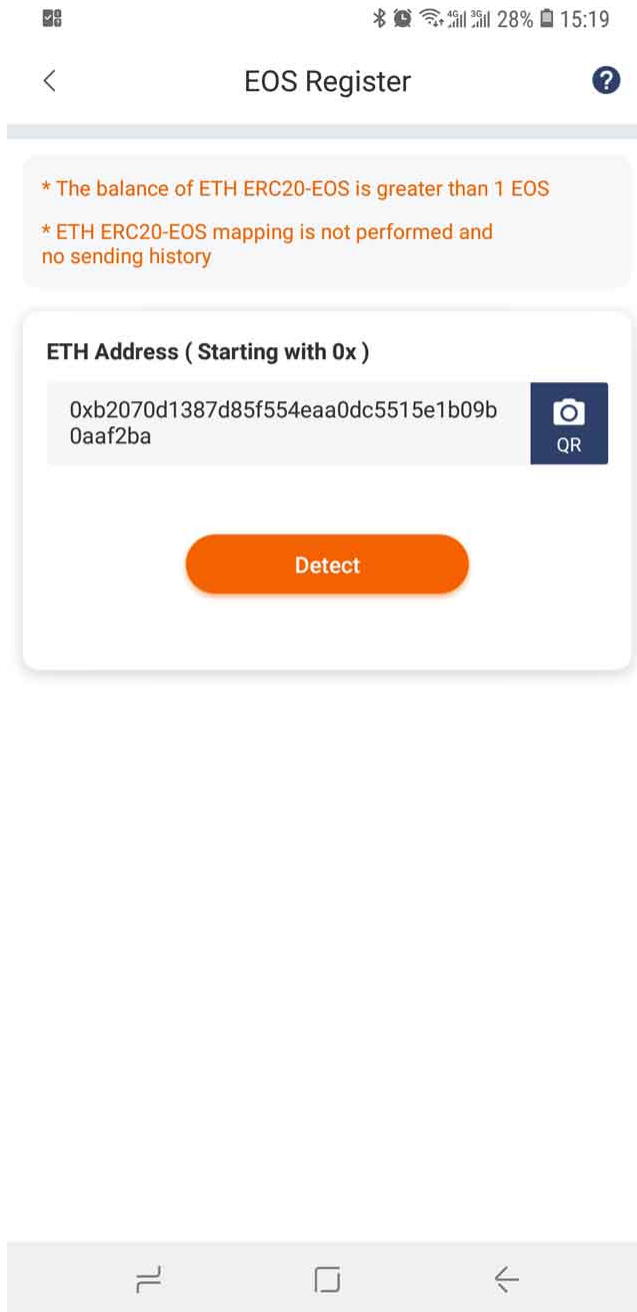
4G 3G 28% 15:19

EOS Register

* The balance of ETH ERC20-EOS is greater than 1 EOS

* ETH ERC20-EOS mapping is not performed and no sending history

ETH Address ( Starting with 0x )

0xb2070d1387d85f554eaa0dc5515e1b09b0aaf2ba

QR

Detect